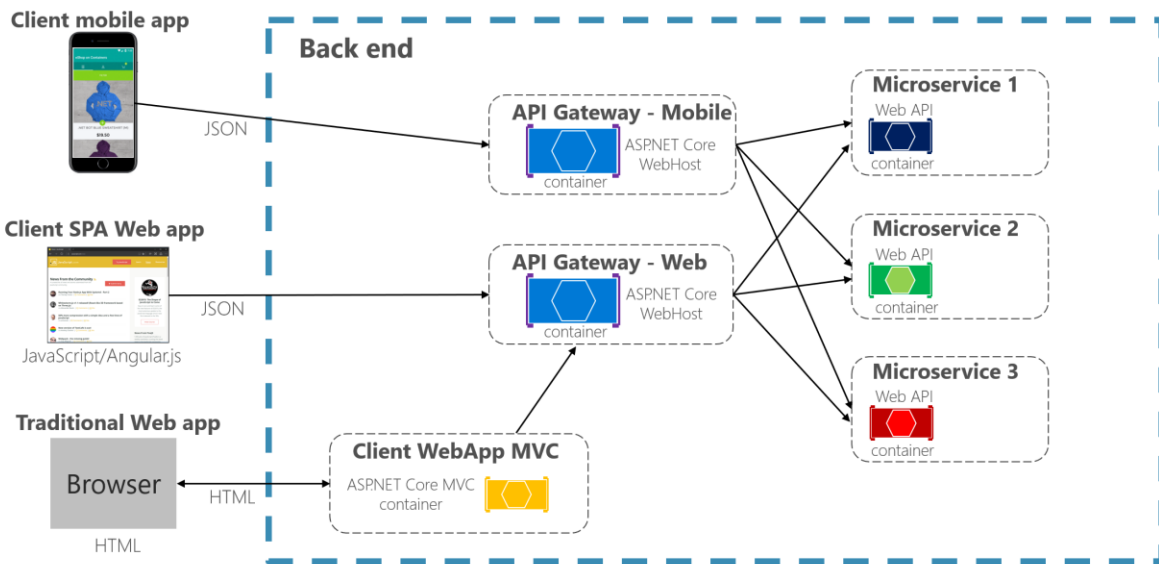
Client mobile app

JSON

Client SPA Web app

JSON

JavaScript/Angular.js

Traditional Web app

Browser

HTML

HTML

Back end

API Gateway - Mobile

ASP.NET Core WebHost

container

API Gateway - Web

ASP.NET Core WebHost

container

Client WebApp MVC

ASP.NET Core MVC container

Microservice 1

Web API

container

Microservice 2

Web API

container

Microservice 3

Web API

container